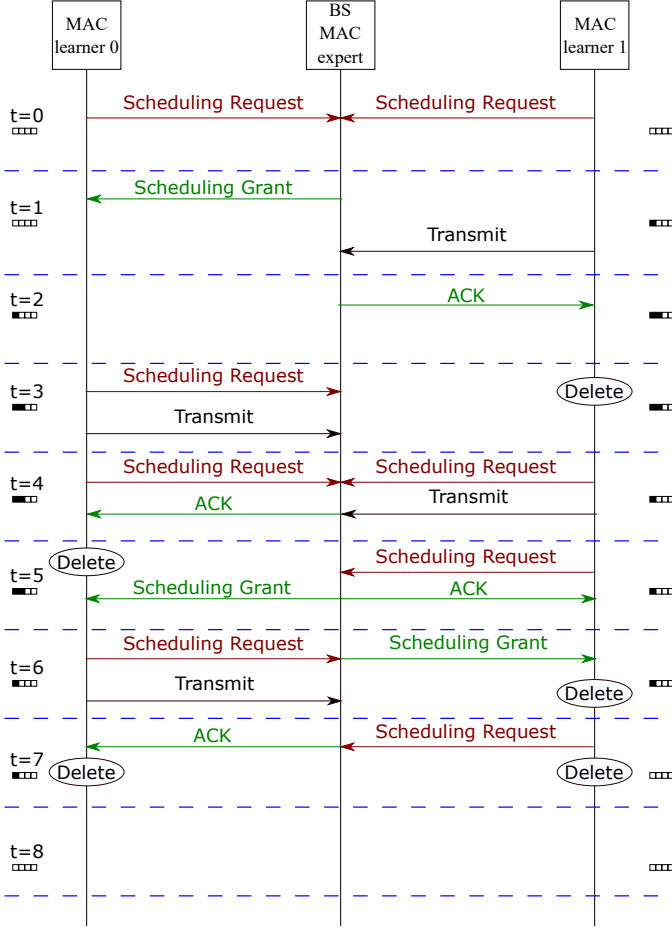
MAC learner 0

BS MAC expert

MAC learner 1

t=0
Scheduling Request
Scheduling Request

t=1
Scheduling Grant
Transmit

t=2
ACK

t=3
Scheduling Request
Delete
Transmit

t=4
Scheduling Request
Scheduling Request
Transmit
ACK

t=5
Delete
Scheduling Request
Scheduling Grant
ACK

t=6
Scheduling Request
Scheduling Grant
Transmit
Delete

t=7
ACK
Scheduling Request
Delete
Delete

t=8